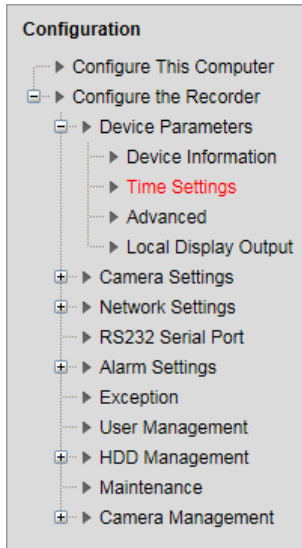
Configuration

Configure This Computer
Configure the Recorder
Device Parameters
Device Information
Time Settings
Advanced
Local Display Output
Camera Settings
Network Settings
RS232 Serial Port
Alarm Settings
Exception
User Management
HDD Management
Maintenance
Camera Management